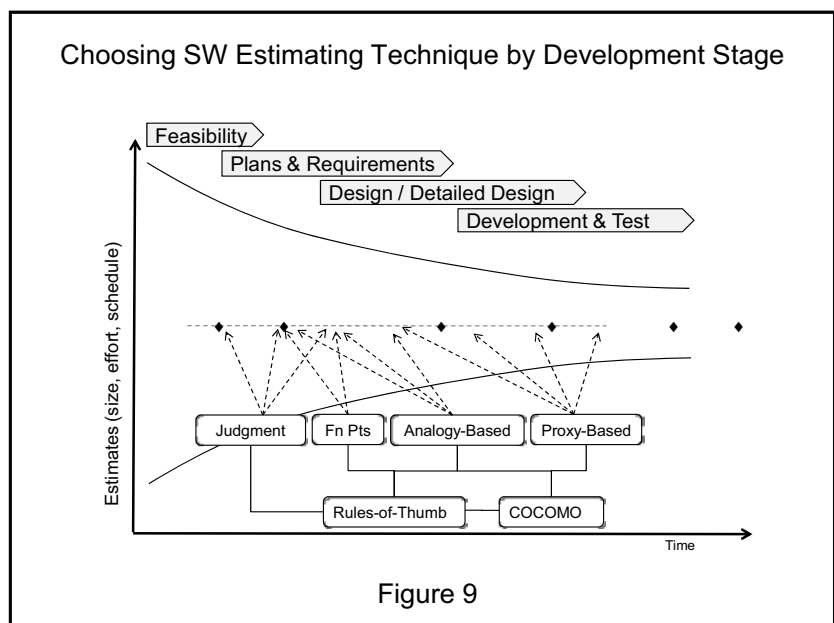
Choosing SW Estimating Technique by Development Stage

Feasibility

Plans & Requirements

Design / Detailed Design

Development & Test

Estimates (size, effort, schedule)

Judgment

Fn Pts

Analogy-Based

Proxy-Based

Rules-of-Thumb

COCOMO

Time

Figure 9